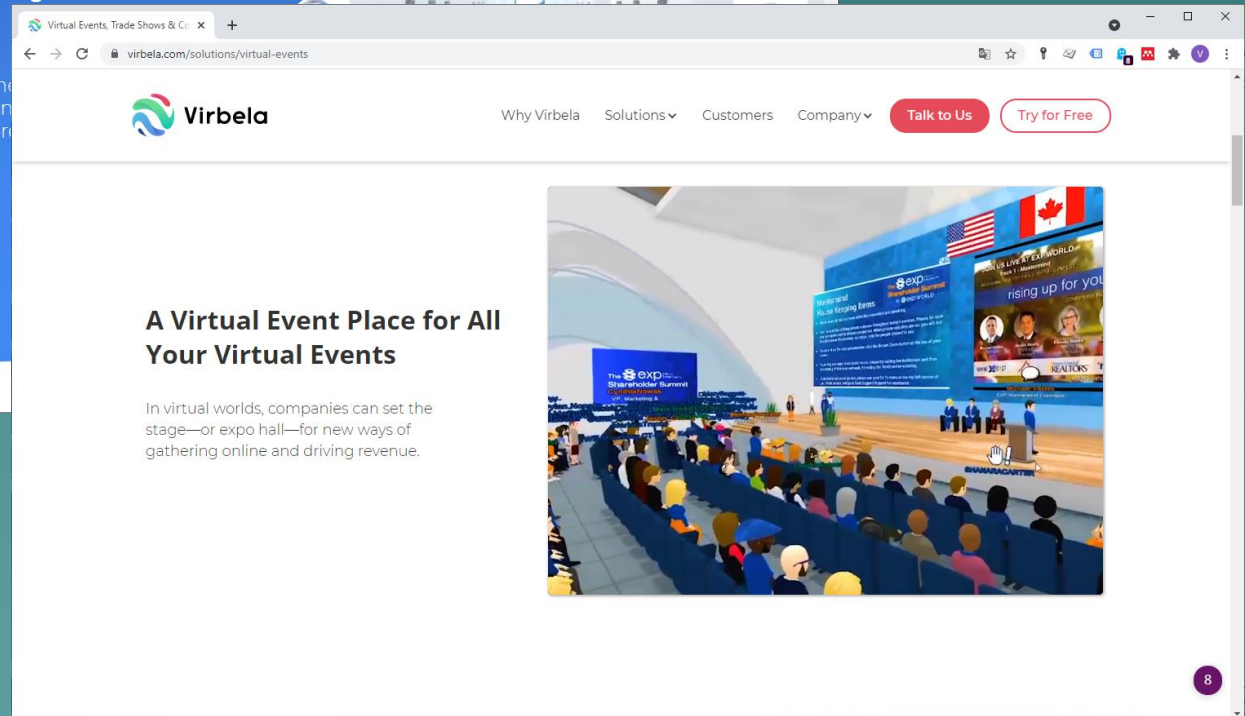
Virtual Events, Trade Shows & Co ×
+

virbela.com/solutions/virtual-events

Virbela

Why Virbela Solutions Customers Company Talk to Us Try for Free

A Virtual Event Place for All Your Virtual Events

In virtual worlds, companies can set the stage—or expo hall—for new ways of gathering online and driving revenue.

The exp Shareholder Summit

House Keeping Items

The exp Shareholder Summit

rising up for you

REALTORS

8